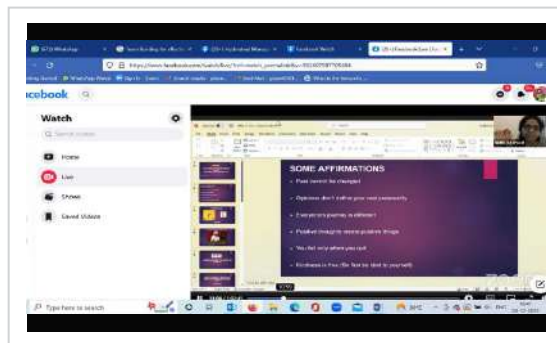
facebook

Watch

Home

Live

Shows

Saved Videos

SOME AFFIRMATIONS

Past cannot be changed

Opinions don't define your real personality

Everyone's journey is different

Positive things to receive positive things

You fail only when you quit

Kindness is free (Be first be kind to yourself)

Type here to search